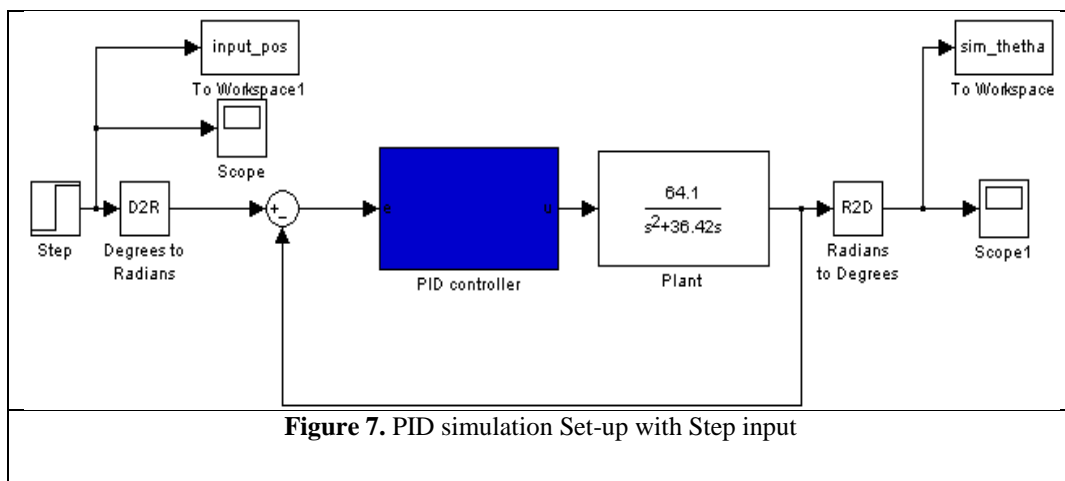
input_pos

To Workspace1

Scope

Step

D2R

Degrees to Radians

+

-

e

u

PID controller

$\frac{64.1}{s^2+36.42s}$

Plant

R2D

Radians to Degrees

sim_thetha

To Workspace

Scope1

**Figure 7.** PID simulation Set-up with Step input